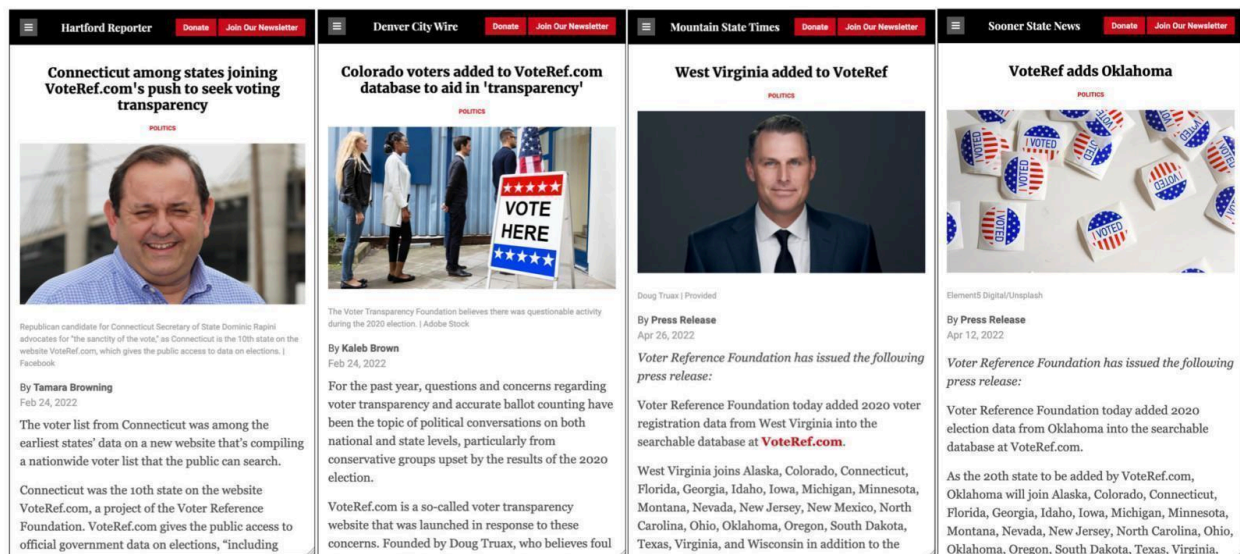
Hartford Reporter Donate Join Our Newsletter

Connecticut among states joining VoteRef.com's push to seek voting transparency

POLITICS

Republican candidate for Connecticut Secretary of State Dominic Rapini advocates for "the sanctity of the vote," as Connecticut is the 10th state on the website VoteRef.com, which gives the public access to data on elections. | Facebook

By Tamara Browning
Feb 24, 2022

The voter list from Connecticut was among the earliest states' data on a new website that's compiling a nationwide voter list that the public can search.

Connecticut was the 10th state on the website VoteRef.com, a project of the Voter Reference Foundation. VoteRef.com gives the public access to official government data on elections, "including

Denver City Wire Donate Join Our Newsletter

Colorado voters added to VoteRef.com database to aid in 'transparency'

POLITICS

VOTE HERE

The Voter Transparency Foundation believes there was questionable activity during the 2020 election. | Adobe Stock

By Kaleb Brown
Feb 24, 2022

For the past year, questions and concerns regarding voter transparency and accurate ballot counting have been the topic of political conversations on both national and state levels, particularly from conservative groups upset by the results of the 2020 election.

VoteRef.com is a so-called voter transparency website that was launched in response to these concerns. Founded by Doug Truax, who believes foul

Mountain State Times Donate Join Our Newsletter

West Virginia added to VoteRef

POLITICS

Doug Truax | Provided

By Press Release
Apr 26, 2022

Voter Reference Foundation has issued the following press release:

Voter Reference Foundation today added 2020 voter registration data from West Virginia into the searchable database at VoteRef.com.

West Virginia joins Alaska, Colorado, Connecticut, Florida, Georgia, Idaho, Iowa, Michigan, Minnesota, Montana, Nevada, New Jersey, New Mexico, North Carolina, Ohio, Oklahoma, Oregon, South Dakota, Texas, Virginia, and Wisconsin in addition to the

Sooner State News Donate Join Our Newsletter

VoteRef adds Oklahoma

POLITICS

I VOTED

Element5 Digital/Unsplash

By Press Release
Apr 12, 2022

Voter Reference Foundation has issued the following press release:

Voter Reference Foundation today added 2020 election data from Oklahoma into the searchable database at VoteRef.com.

As the 20th state to be added by VoteRef.com, Oklahoma will join Alaska, Colorado, Connecticut, Florida, Georgia, Idaho, Iowa, Michigan, Minnesota, Montana, Nevada, New Jersey, North Carolina, Ohio, Oklahoma, Oregon, South Dakota, Texas, Virginia,